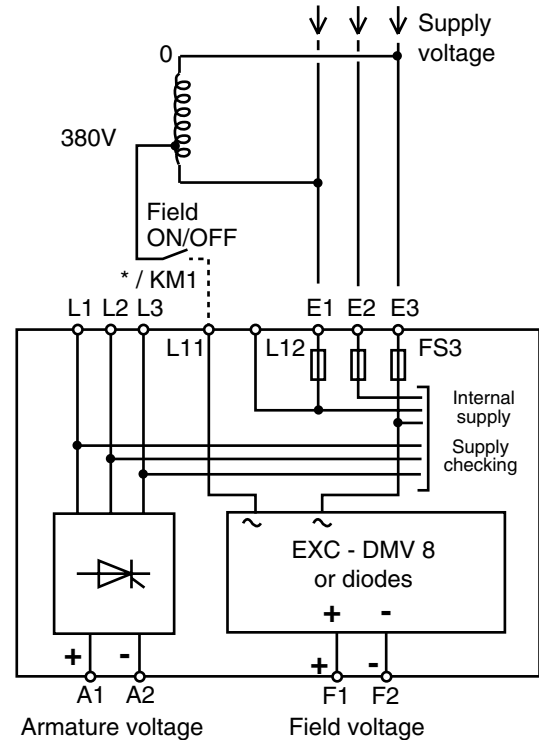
Supply voltage

0

380V

Field ON/OFF

* / KM1

L1 L2 L3

L11

L12

E1 E2 E3

FS3

Internal supply

Supply checking

~ ~

EXC - DMV 8 or diodes

+ -

+ -

+ -

A1 A2

F1 F2

Armature voltage

Field voltage